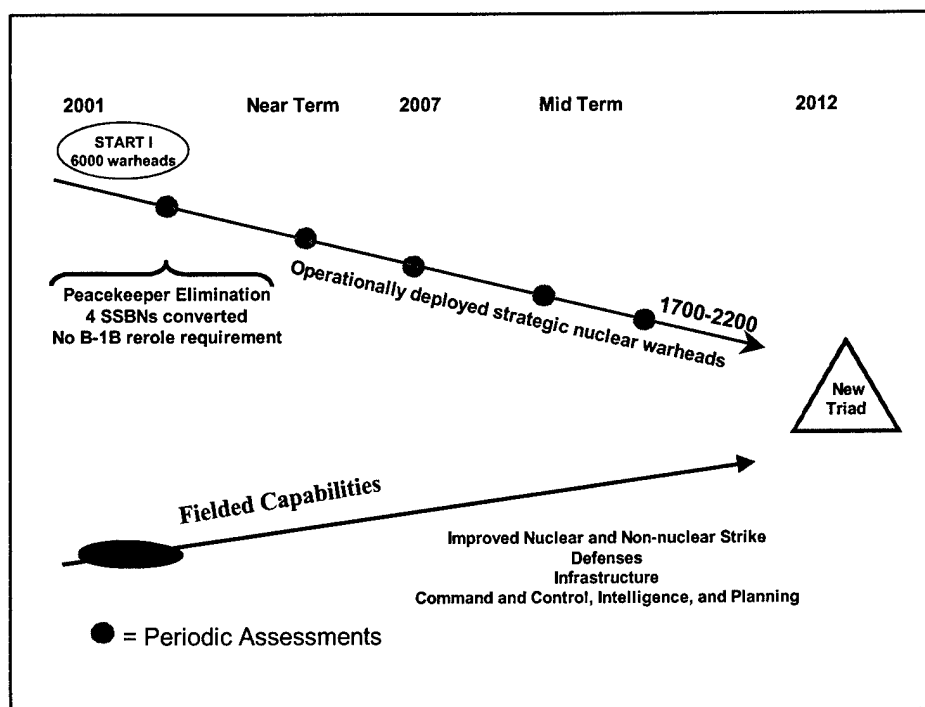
2001

Near Term

2007

Mid Term

2012

START I
6000 warheads

Peacekeeper Elimination
4 SSBNs converted
No B-1B rerole requirement

Operationally deployed strategic nuclear warheads

1700-2200

New Triad

Fielded Capabilities

Improved Nuclear and Non-nuclear Strike
Defenses
Infrastructure
Command and Control, Intelligence, and Planning

= Periodic Assessments